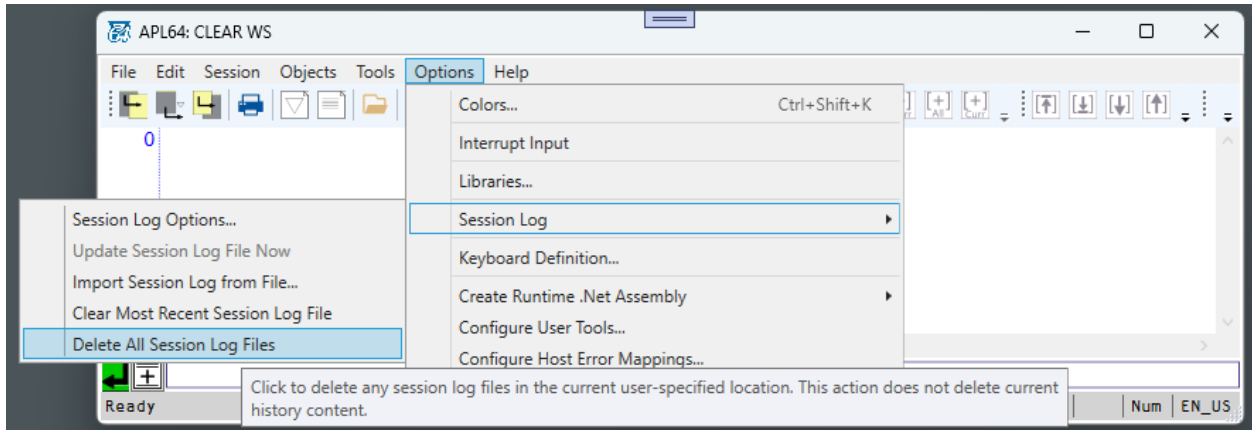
APL64: CLEAR WS

File Edit Session Objects Tools Options Help

0

Colors... Ctrl+Shift+K
Interrupt Input
Libraries...
Session Log
Keyboard Definition...
Create Runtime .Net Assembly
Configure User Tools...
Configure Host Error Mappings...

Session Log Options...
Update Session Log File Now
Import Session Log from File...
Clear Most Recent Session Log File
Delete All Session Log Files

Click to delete any session log files in the current user-specified location. This action does not delete current history content.

Ready
Num
EN_US